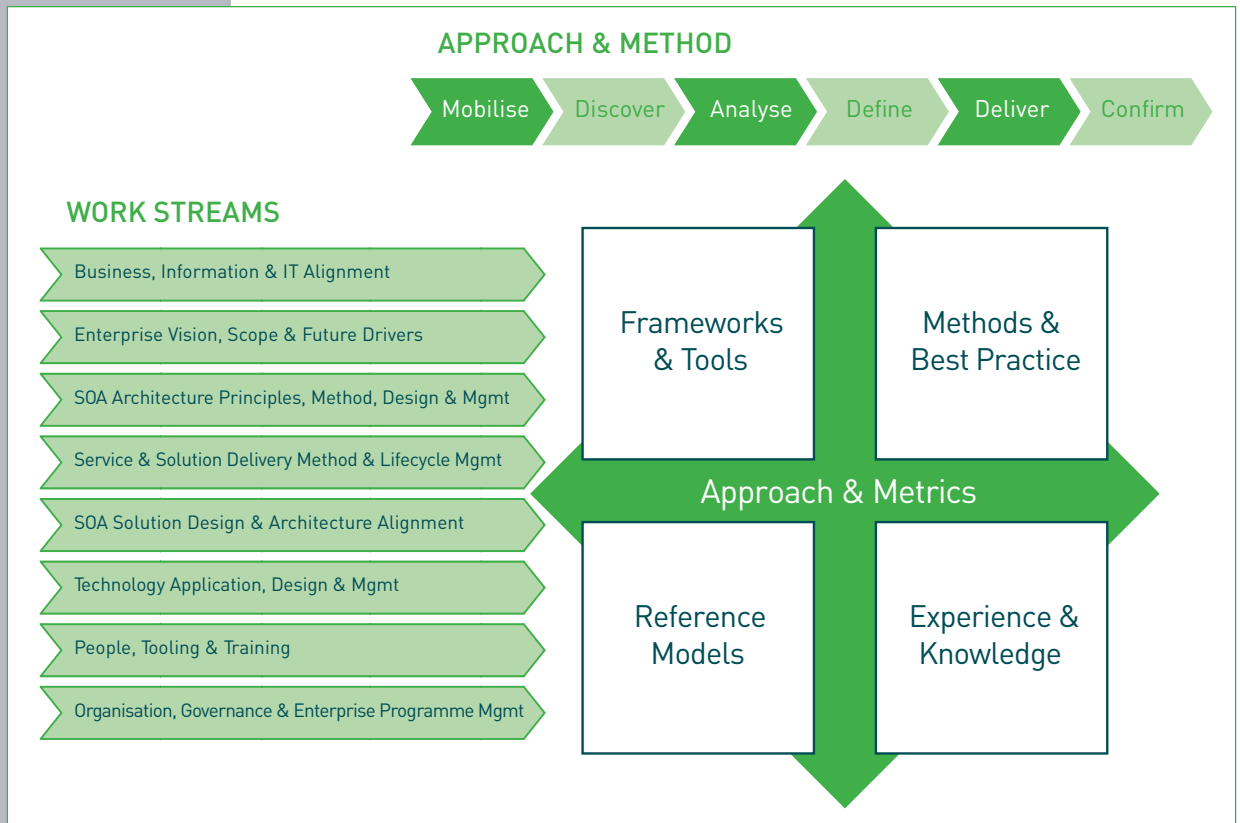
APPROACH & METHOD

Mobilise
Discover
Analyse
Define
Deliver
Confirm

WORK STREAMS

Business, Information & IT Alignment
Enterprise Vision, Scope & Future Drivers
SOA Architecture Principles, Method, Design & Mgmt
Service & Solution Delivery Method & Lifecycle Mgmt
SOA Solution Design & Architecture Alignment
Technology Application, Design & Mgmt
People, Tooling & Training
Organisation, Governance & Enterprise Programme Mgmt

Frameworks & Tools

Methods & Best Practice

Approach & Metrics

Reference Models

Experience & Knowledge